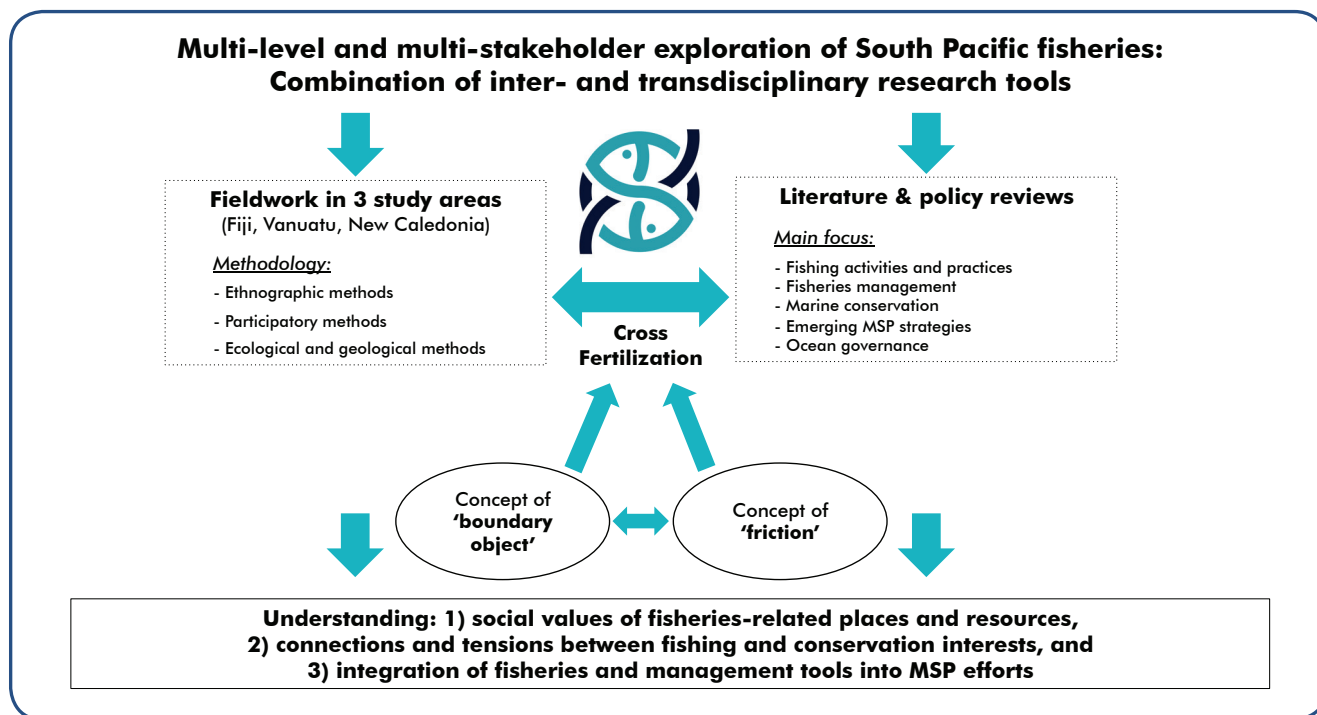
**Multi-level and multi-stakeholder exploration of South Pacific fisheries: Combination of inter- and transdisciplinary research tools**

**Fieldwork in 3 study areas**
(Fiji, Vanuatu, New Caledonia)

*Methodology:*
- Ethnographic methods
- Participatory methods
- Ecological and geological methods

**Cross Fertilization**

**Literature & policy reviews**

*Main focus:*
- Fishing activities and practices
- Fisheries management
- Marine conservation
- Emerging MSP strategies
- Ocean governance

Concept of **'boundary object'**

Concept of **'friction'**

**Understanding: 1) social values of fisheries-related places and resources, 2) connections and tensions between fishing and conservation interests, and 3) integration of fisheries and management tools into MSP efforts**